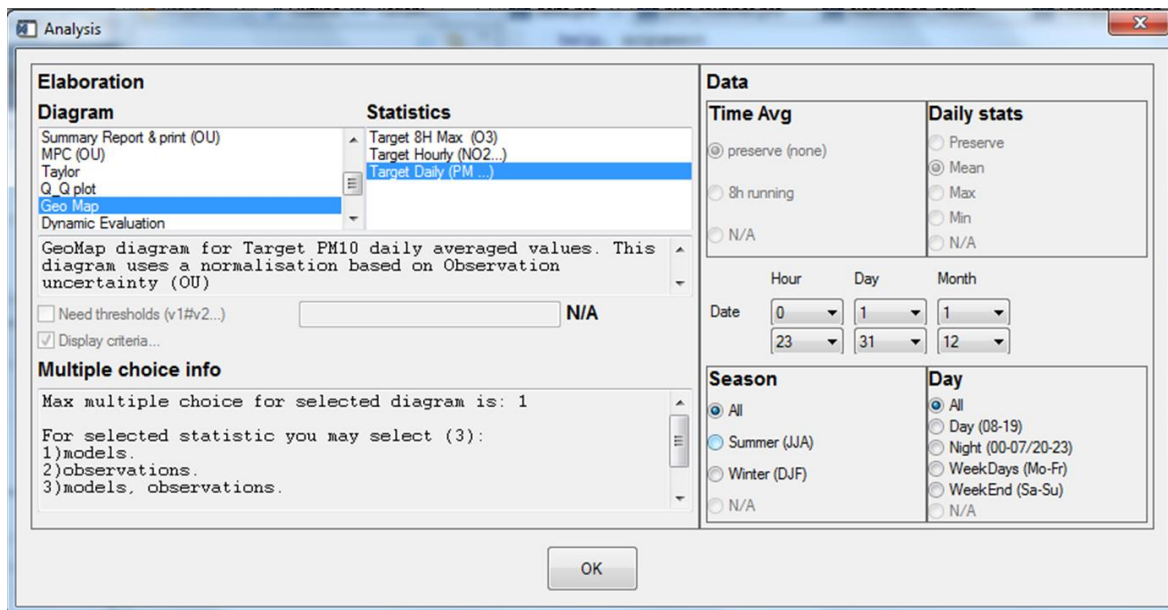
Analysis

Elaboration

Diagram
Summary Report & print (OU)
MPC (OU)
Taylor
Q_Q plot
Geo Map
Dynamic Evaluation

Statistics
Target 8H Max (O3)
Target Hourly (NO2...)
Target Daily (PM ...)

GeoMap diagram for Target PM10 daily averaged values. This diagram uses a normalisation based on Observation uncertainty (OU)

Need thresholds (v1#v2...)
N/A
Display criteria...

Multiple choice info

Max multiple choice for selected diagram is: 1

For selected statistic you may select (3):
1)models.
2)observations.
3)models, observations.

Data

Time Avg
preserve (none)
8h running
N/A

Daily stats
Preserve
Mean
Max
Min
N/A

Hour Day Month
Date
0 1 1
23 31 12

Season
All
Summer (JJA)
Winter (DJF)
N/A

Day
All
Day (08-19)
Night (00-07/20-23)
WeekDays (Mo-Fr)
WeekEnd (Sa-Su)
N/A

OK